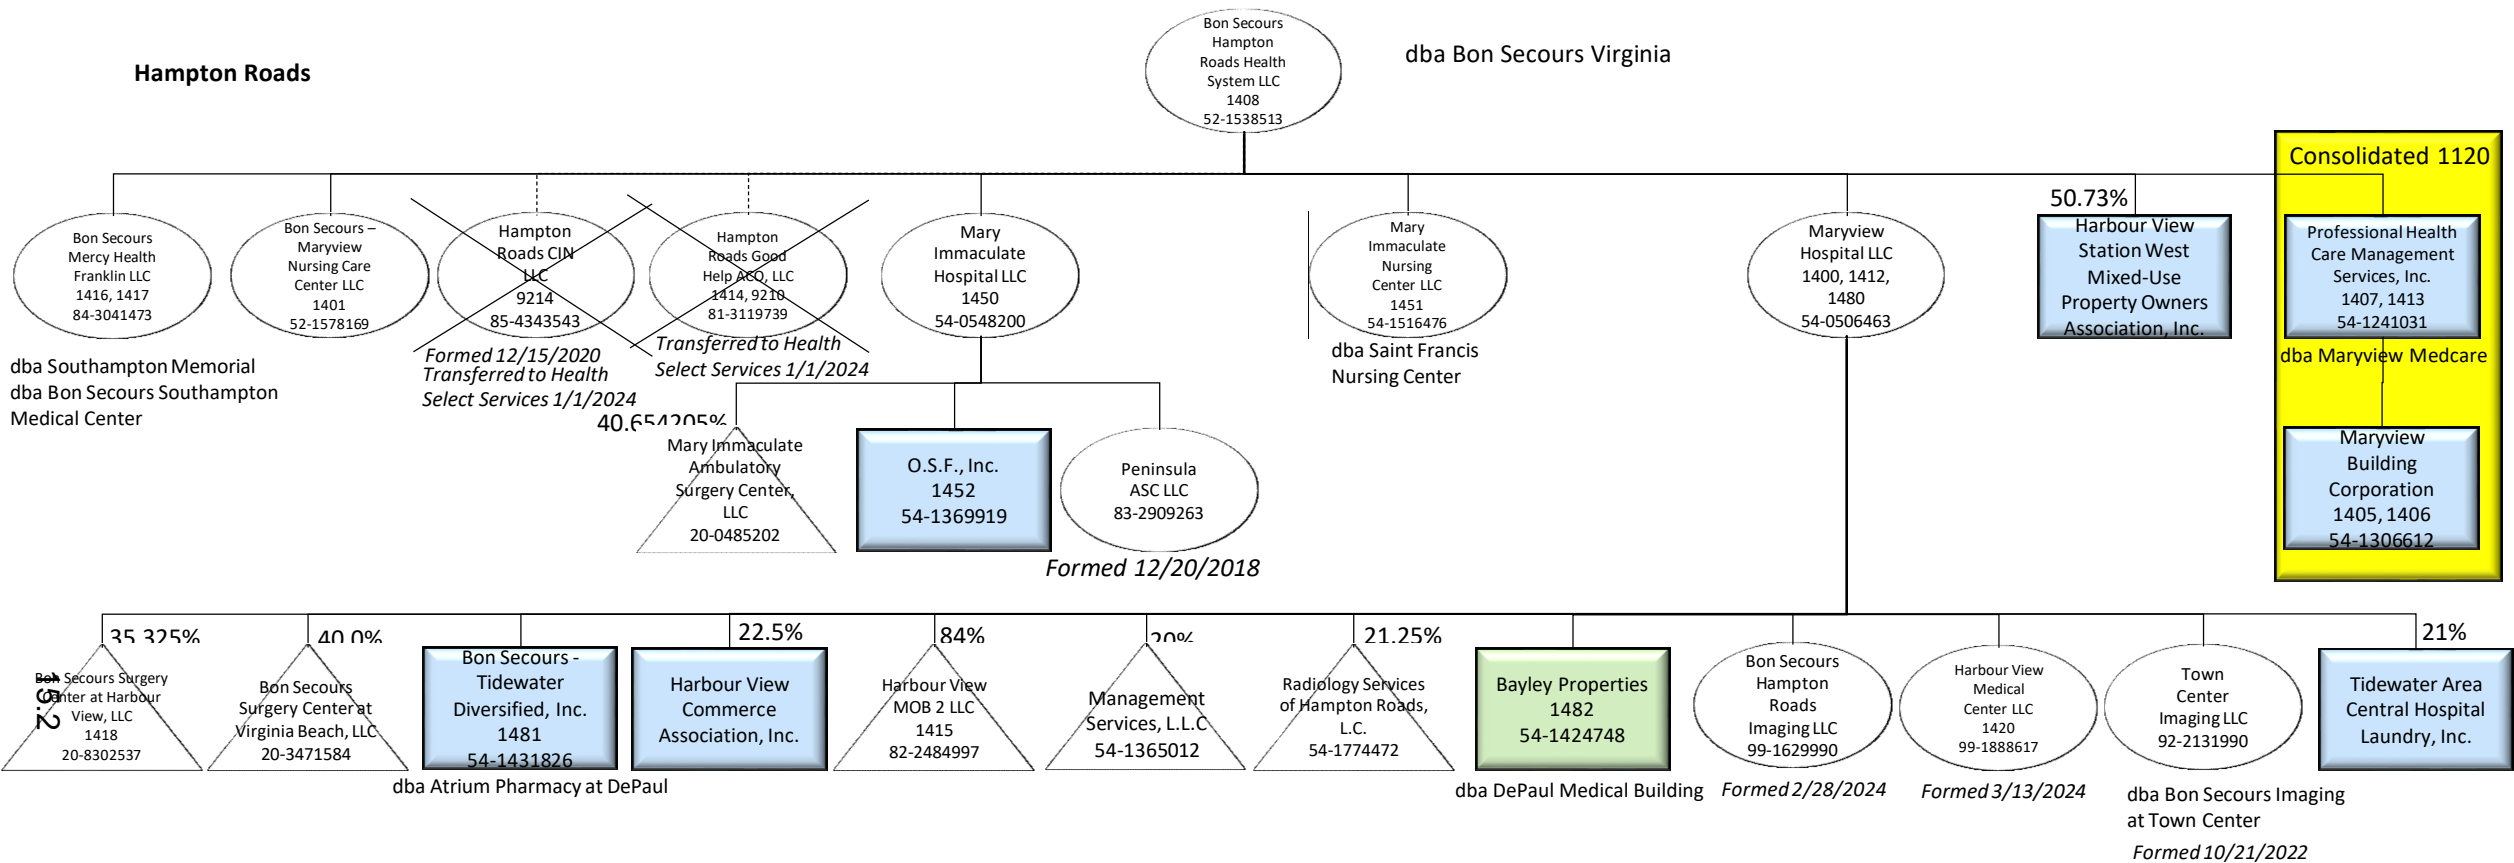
Hampton Roads

Bon Secours Hampton Roads Health System LLC 1408 52-1538513

dba Bon Secours Virginia

Consolidated 1120

Bon Secours Mercy Health Franklin LLC 1416, 1417 84-3041473

dba Southampton Memorial
dba Bon Secours Southampton Medical Center

Bon Secours – Maryview Nursing Care Center LLC 1401 52-1578169

Hampton Roads CIN LLC 9214 85-4343543

Formed 12/15/2020
Transferred to Health Select Services 1/1/2024

Hampton Roads Good Help ACO, LLC 1414, 9210 81-3119739

Transferred to Health Select Services 1/1/2024

Mary Immaculate Hospital LLC 1450 54-0548200

Mary Immaculate Nursing Center LLC 1451 54-1516476

dba Saint Francis Nursing Center

Maryview Hospital LLC 1400, 1412, 1480 54-0506463

50.73%

Harbour View Station West Mixed-Use Property Owners Association, Inc.

Professional Health Care Management Services, Inc. 1407, 1413 54-1241031

dba Maryview Medcare

Maryview Building Corporation 1405, 1406 54-1306612

40.654205%

Mary Immaculate Ambulatory Surgery Center, LLC 20-0485202

O.S.F., Inc. 1452 54-1369919

Peninsula ASC LLC 83-2909263

Formed 12/20/2018

35.325%

Bon Secours Surgery Center at Harbour View, LLC 1418 20-8302537

40.0%

Bon Secours Surgery Center at Virginia Beach, LLC 20-3471584

Bon Secours - Tidewater Diversified, Inc. 1481 54-1431826

dba Atrium Pharmacy at DePaul

22.5%

Harbour View Commerce Association, Inc.

84%

Harbour View MOB 2 LLC 1415 82-2484997

20%

Management Services, L.L.C 54-1365012

21.25%

Radiology Services of Hampton Roads, L.C. 54-1774472

Bayley Properties 1482 54-1424748

dba DePaul Medical Building

Bon Secours Hampton Roads Imaging LLC 99-1629990

Formed 2/28/2024

Harbour View Medical Center LLC 1420 99-1888617

Formed 3/13/2024

Town Center Imaging LLC 92-2131990

dba Bon Secours Imaging at Town Center

Formed 10/21/2022

21%

Tidewater Area Central Hospital Laundry, Inc.